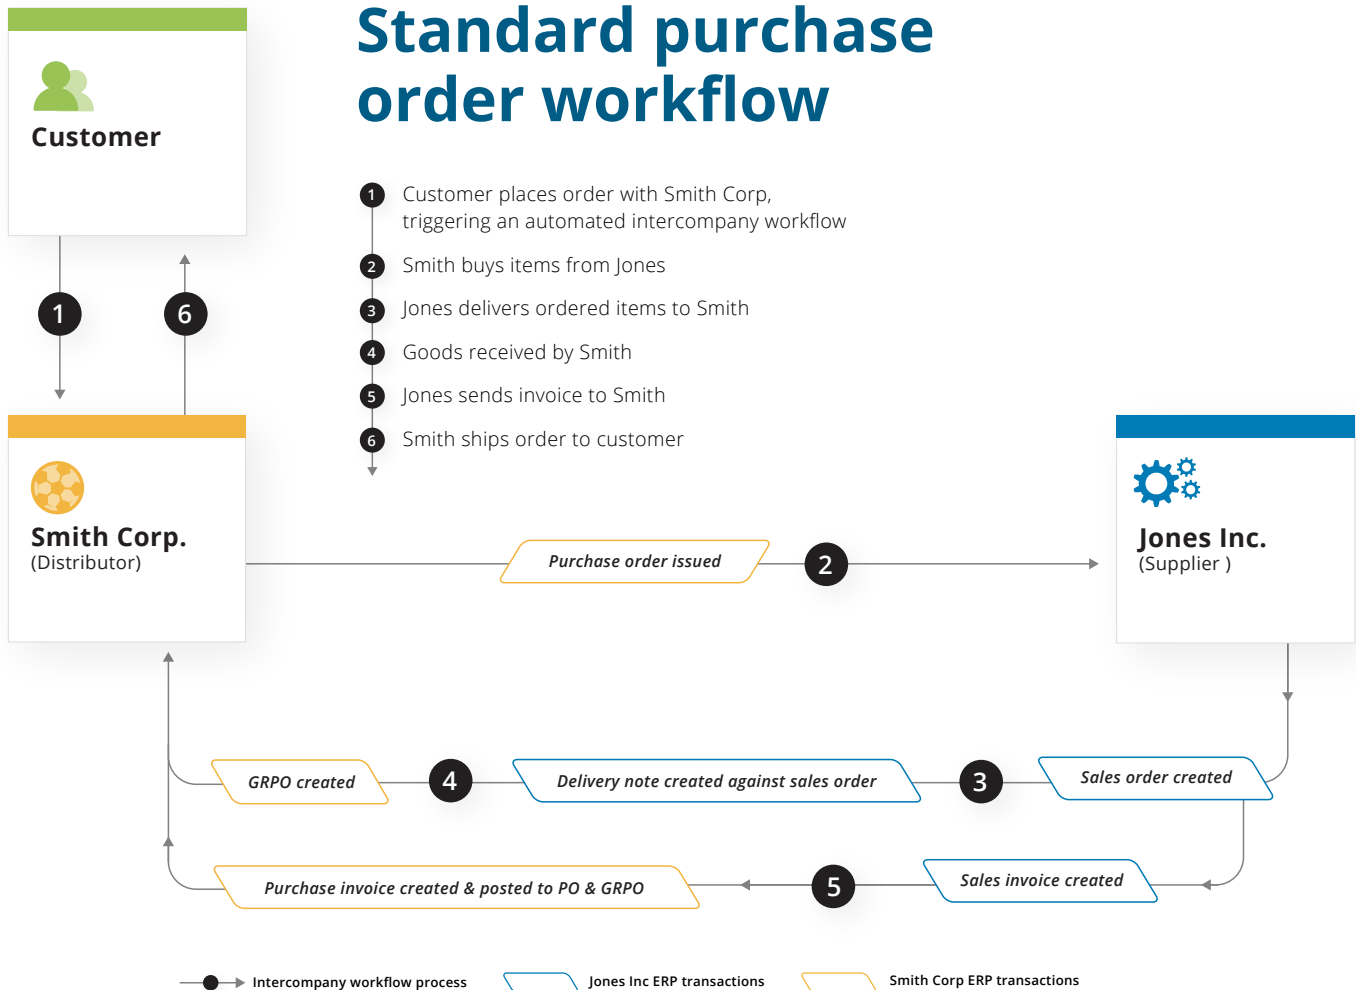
Customer

Standard purchase order workflow

1 Customer places order with Smith Corp, triggering an automated intercompany workflow

2 Smith buys items from Jones

3 Jones delivers ordered items to Smith

4 Goods received by Smith

5 Jones sends invoice to Smith

6 Smith ships order to customer

1

6

Smith Corp.
(Distributor)

Purchase order issued

2

Jones Inc.
(Supplier )

GRPO created

4

Delivery note created against sales order

3

Sales order created

Purchase invoice created & posted to PO & GRPO

5

Sales invoice created

Intercompany workflow process

Jones Inc ERP transactions

Smith Corp ERP transactions